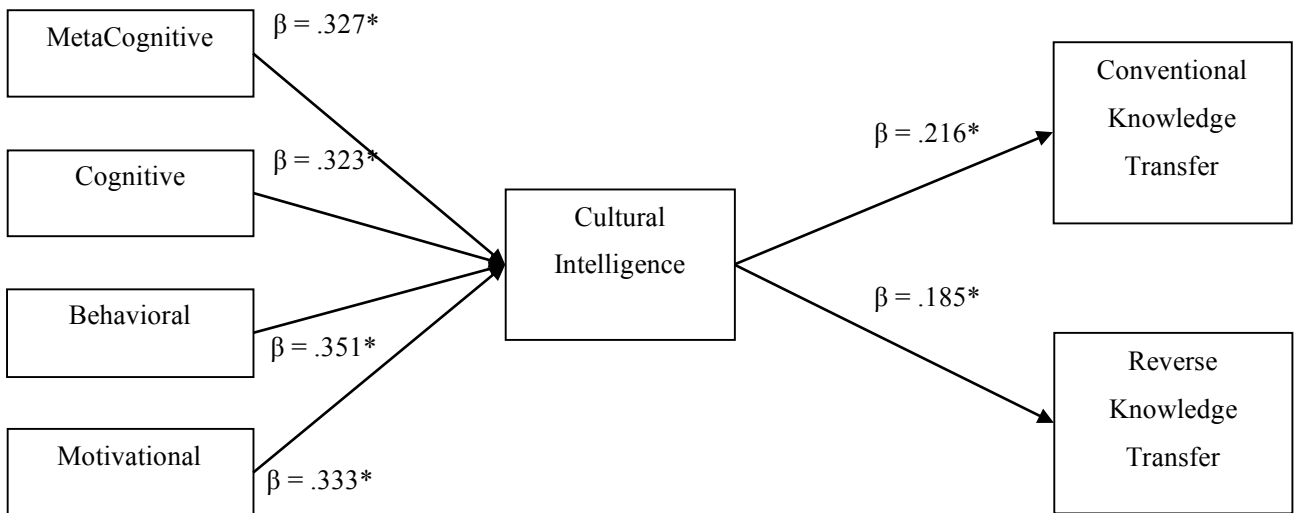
MetaCognitive

$\beta$ = .327*

Cognitive

$\beta$ = .323*

Behavioral

$\beta$ = .351*

Motivational

$\beta$ = .333*

Cultural Intelligence

$\beta$ = .216*

$\beta$ = .185*

Conventional Knowledge Transfer

Reverse Knowledge Transfer